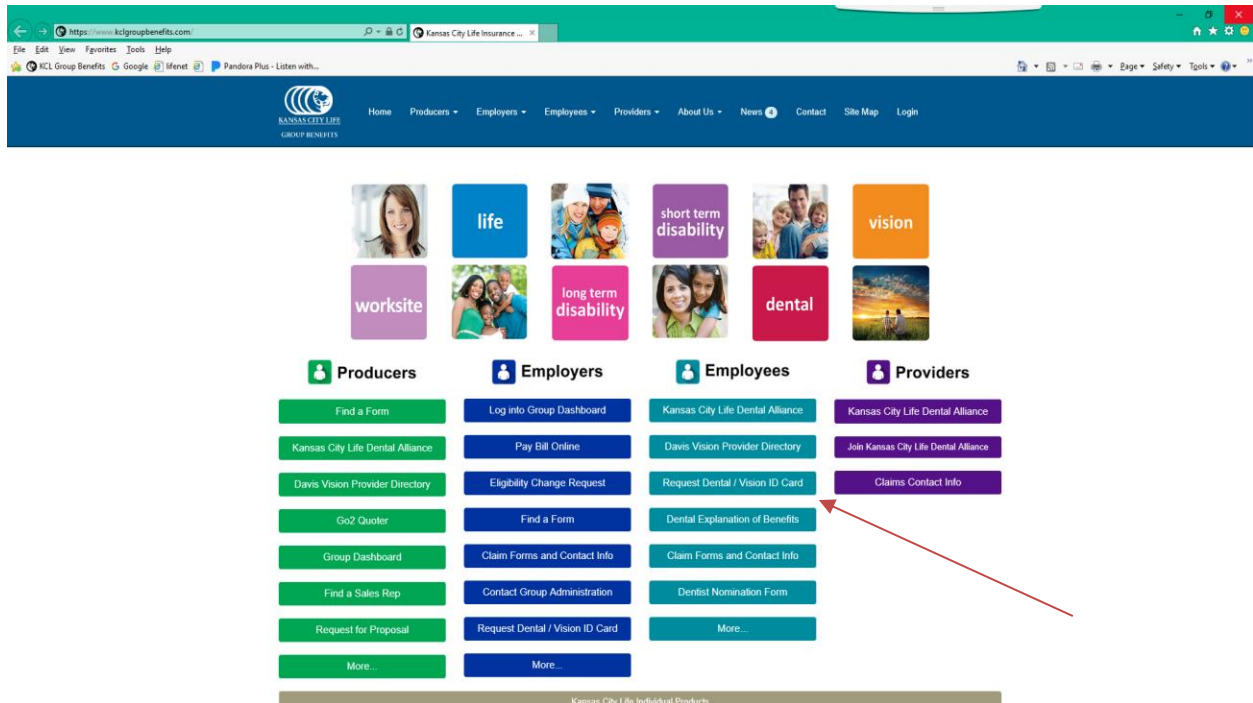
https://www.kclgroupbenefits.com/

Kansas City Insurance ...

File Edit View Favorites Tools Help

KCL Group Benefits Google lifenet Pandora Plus - Listen with...

Page Safety Tools

KANSAS CITY LIFE
GROUP BENEFITS

Home Producers Employers Employees Providers About Us News 4 Contact Site Map Login

life

short term disability

vision

worksite

long term disability

dental

Producers

Find a Form

Kansas City Life Dental Alliance

Davis Vision Provider Directory

Go2 Quoter

Group Dashboard

Find a Sales Rep

Request for Proposal

More...

Employers

Log into Group Dashboard

Pay Bill Online

Eligibility Change Request

Find a Form

Claim Forms and Contact Info

Contact Group Administration

Request Dental / Vision ID Card

More...

Employees

Kansas City Life Dental Alliance

Davis Vision Provider Directory

Request Dental / Vision ID Card

Dental Explanation of Benefits

Claim Forms and Contact Info

Dentist Nomination Form

More...

Providers

Kansas City Life Dental Alliance

Join Kansas City Life Dental Alliance

Claims Contact Info

Kansas City Life Individual Products